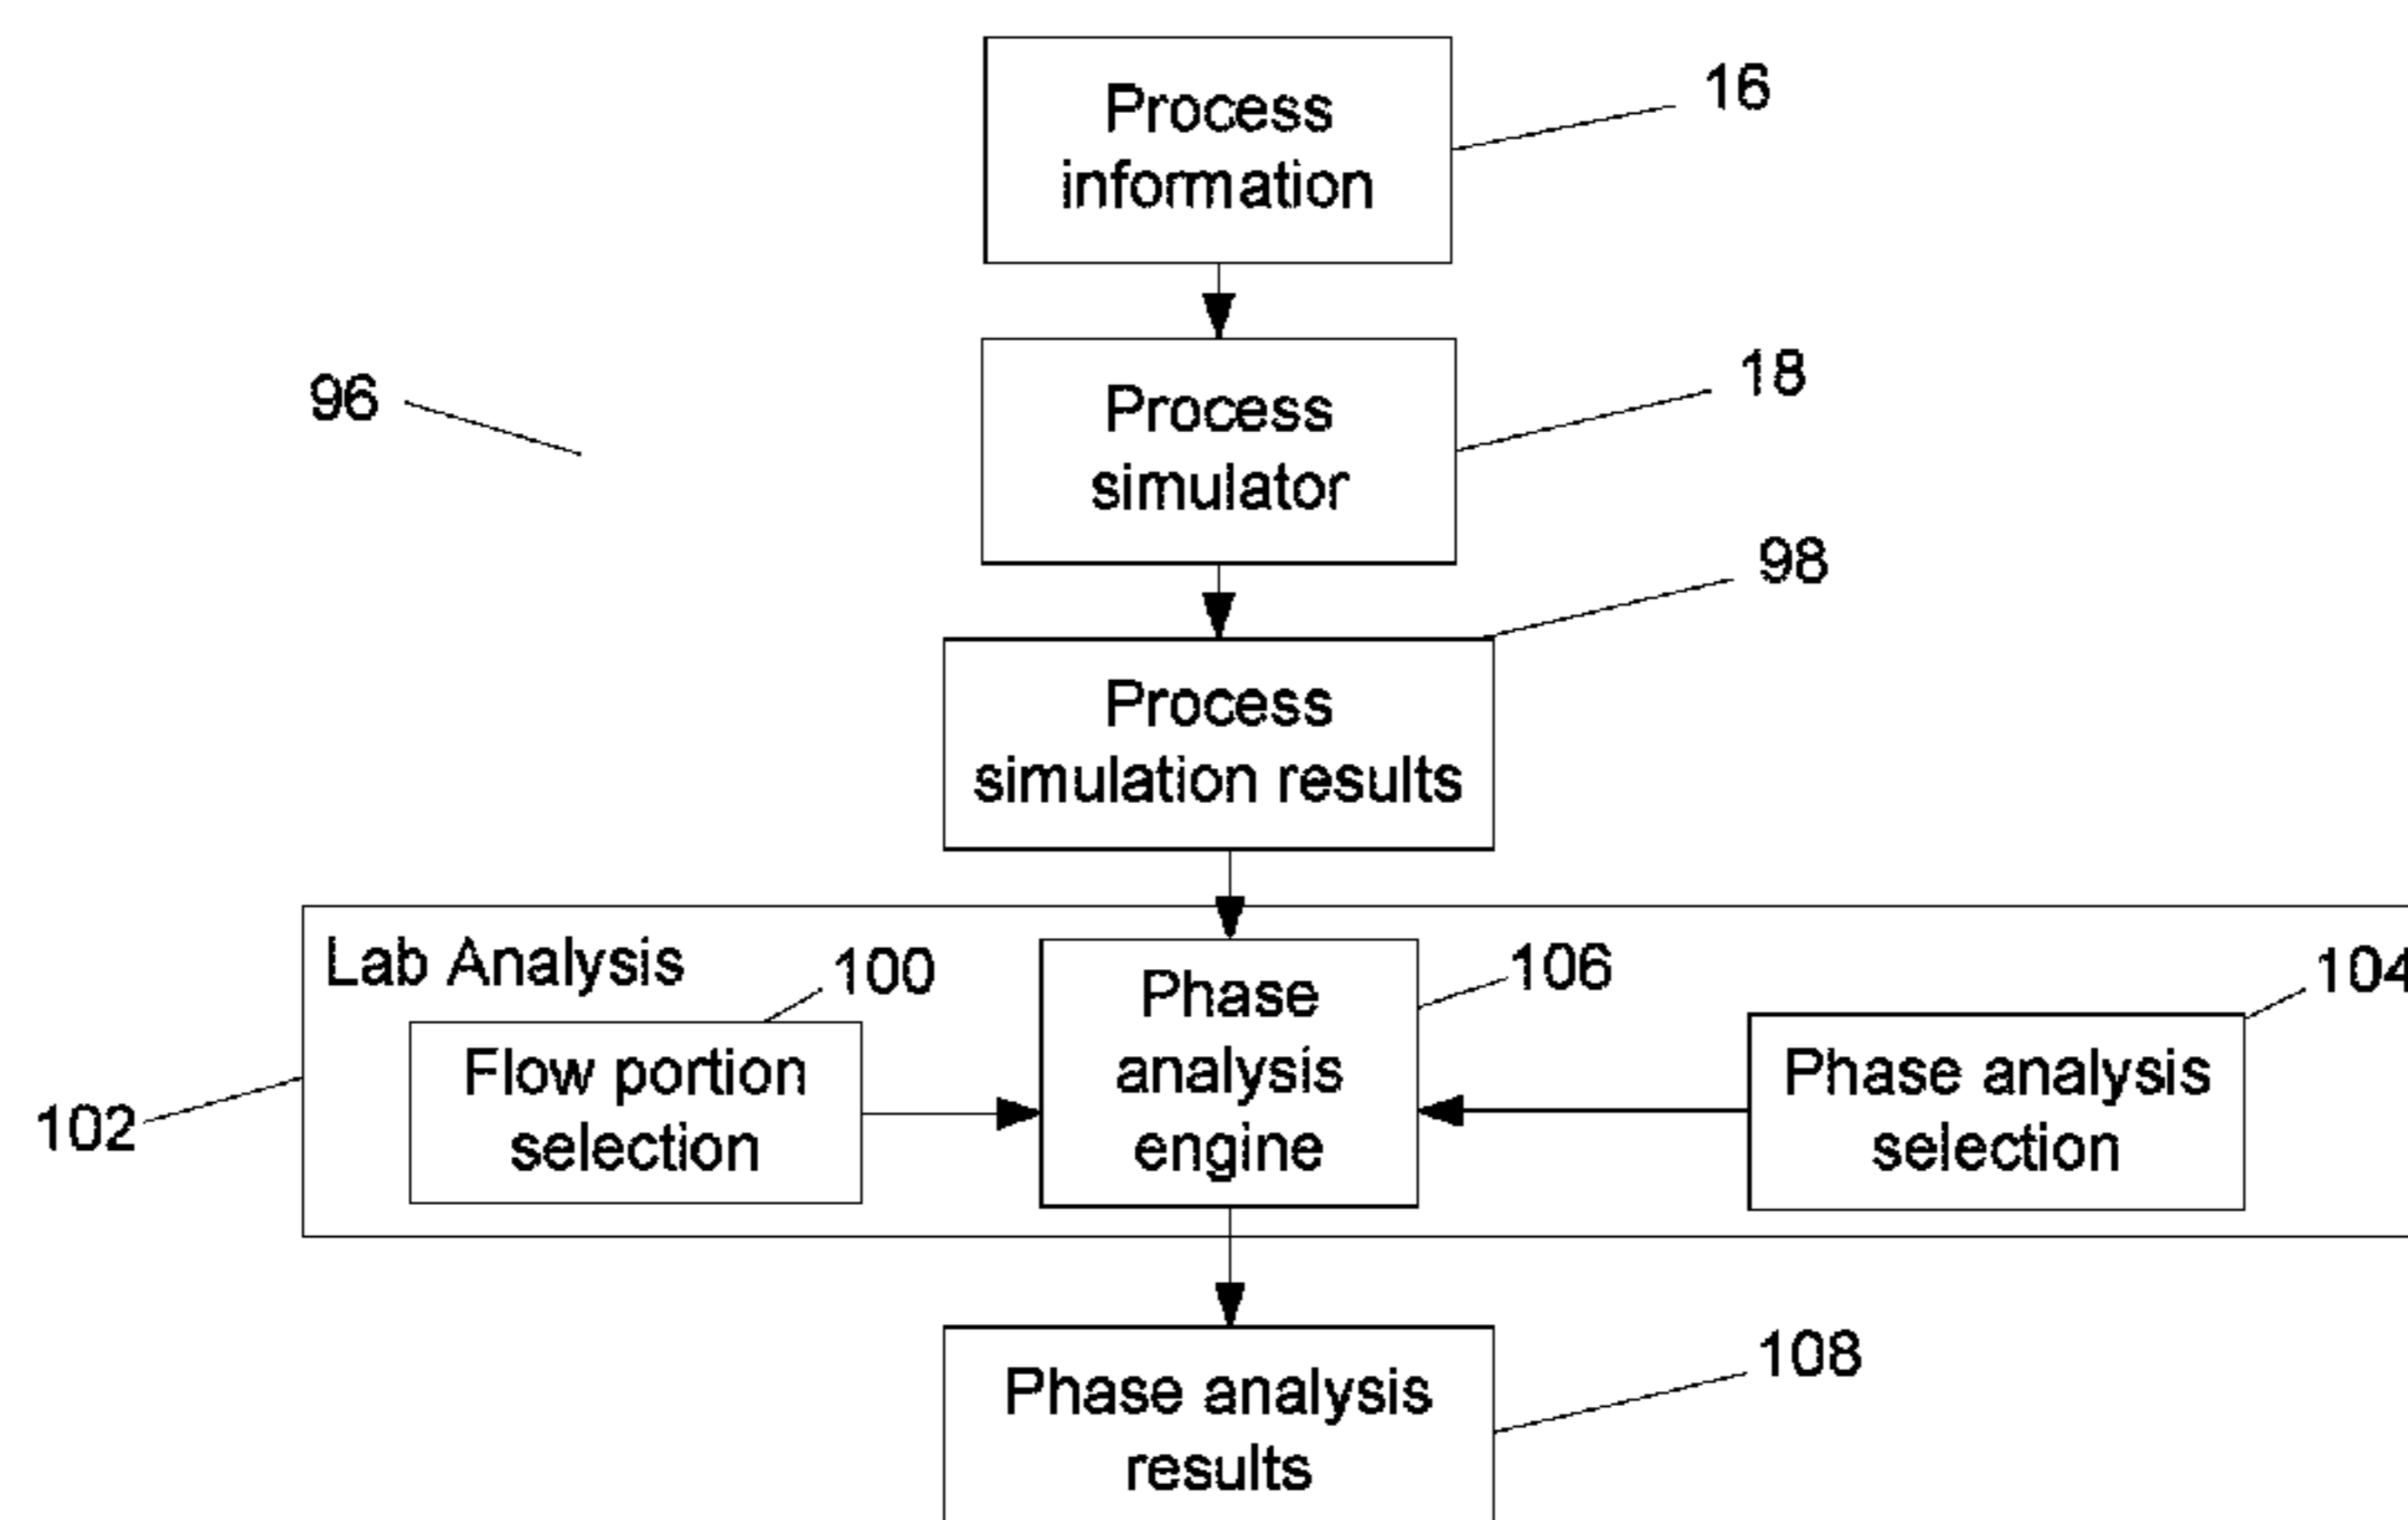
Process information
16
96
Process simulator
18
98
Process simulation results
Lab Analysis
100
Phase analysis engine
106
104
102
Flow portion selection
Phase analysis selection
Phase analysis results
108